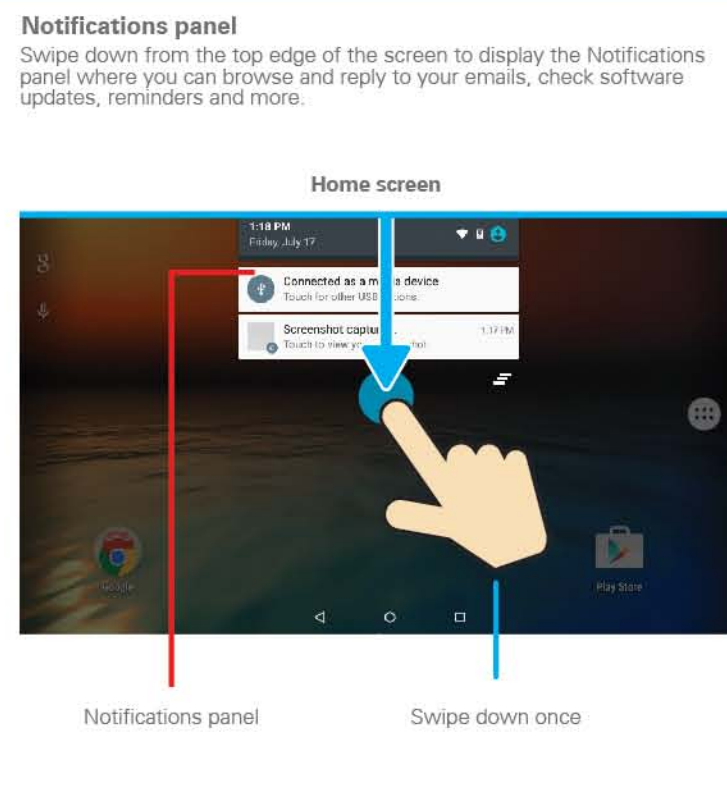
**Notifications panel**

Swipe down from the top edge of the screen to display the Notifications panel where you can browse and reply to your emails, check software updates, reminders and more.

Home screen

1:18 PM
Friday, July 17

Connected as a m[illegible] device
Touch for other USB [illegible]ions.

Screenshot captu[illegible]
Touch to view y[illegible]hot

1:17 PM

Google

Play Store

Notifications panel

Swipe down once